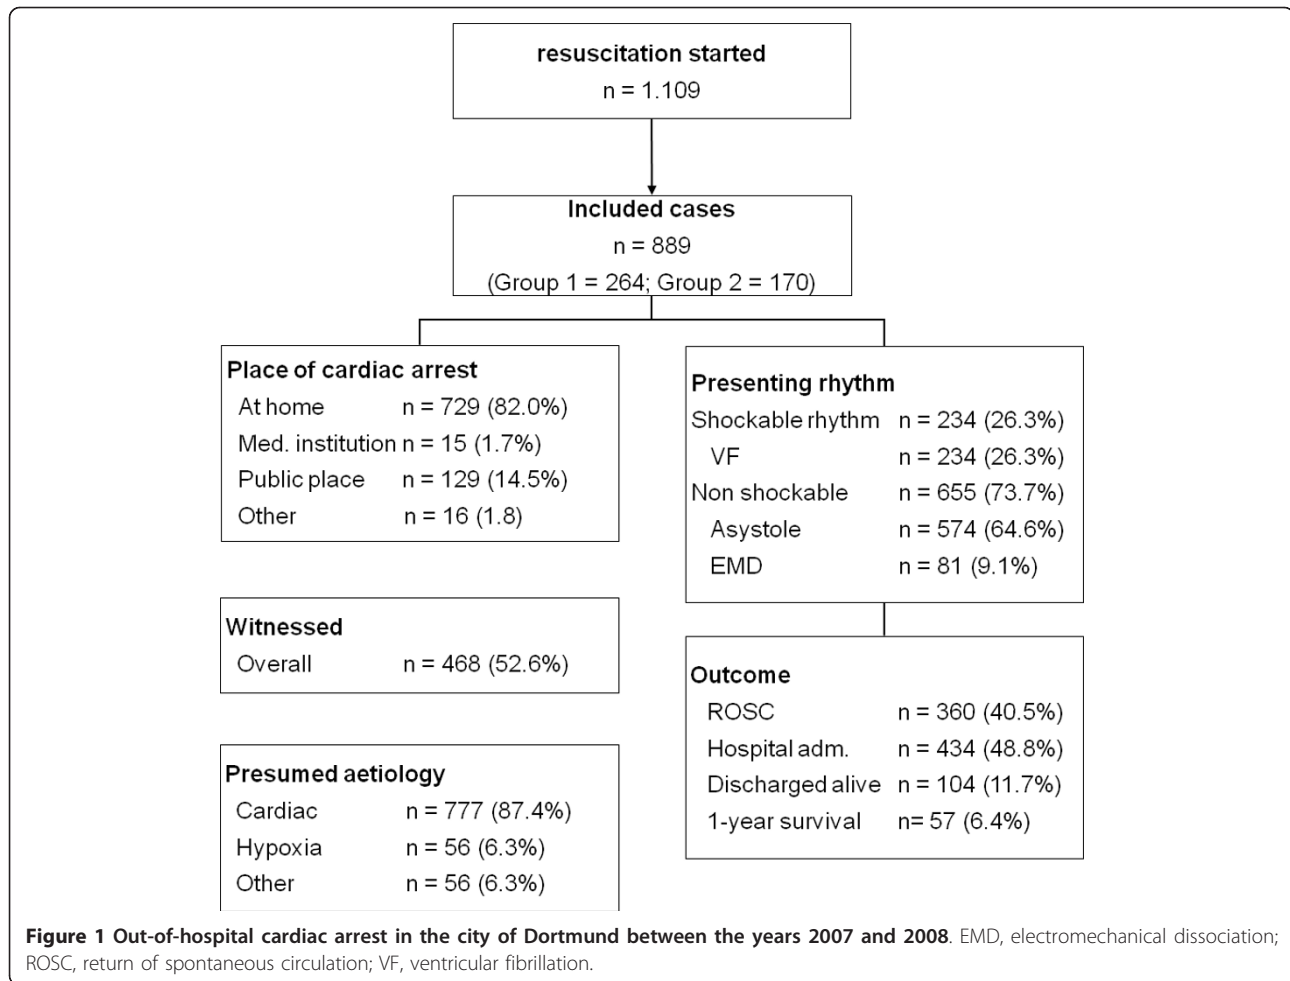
resuscitation started
n = 1.109

Included cases
n = 889
(Group 1 = 264; Group 2 = 170)

Place of cardiac arrest
At home n = 729 (82.0%)
Med. institution n = 15 (1.7%)
Public place n = 129 (14.5%)
Other n = 16 (1.8)

Witnessed
Overall n = 468 (52.6%)

Presumed aetiology
Cardiac n = 777 (87.4%)
Hypoxia n = 56 (6.3%)
Other n = 56 (6.3%)

Presenting rhythm
Shockable rhythm n = 234 (26.3%)
VF n = 234 (26.3%)
Non shockable n = 655 (73.7%)
Asystole n = 574 (64.6%)
EMD n = 81 (9.1%)

Outcome
ROSC n = 360 (40.5%)
Hospital adm. n = 434 (48.8%)
Discharged alive n = 104 (11.7%)
1-year survival n= 57 (6.4%)

**Figure 1 Out-of-hospital cardiac arrest in the city of Dortmund between the years 2007 and 2008**. EMD, electromechanical dissociation; ROSC, return of spontaneous circulation; VF, ventricular fibrillation.